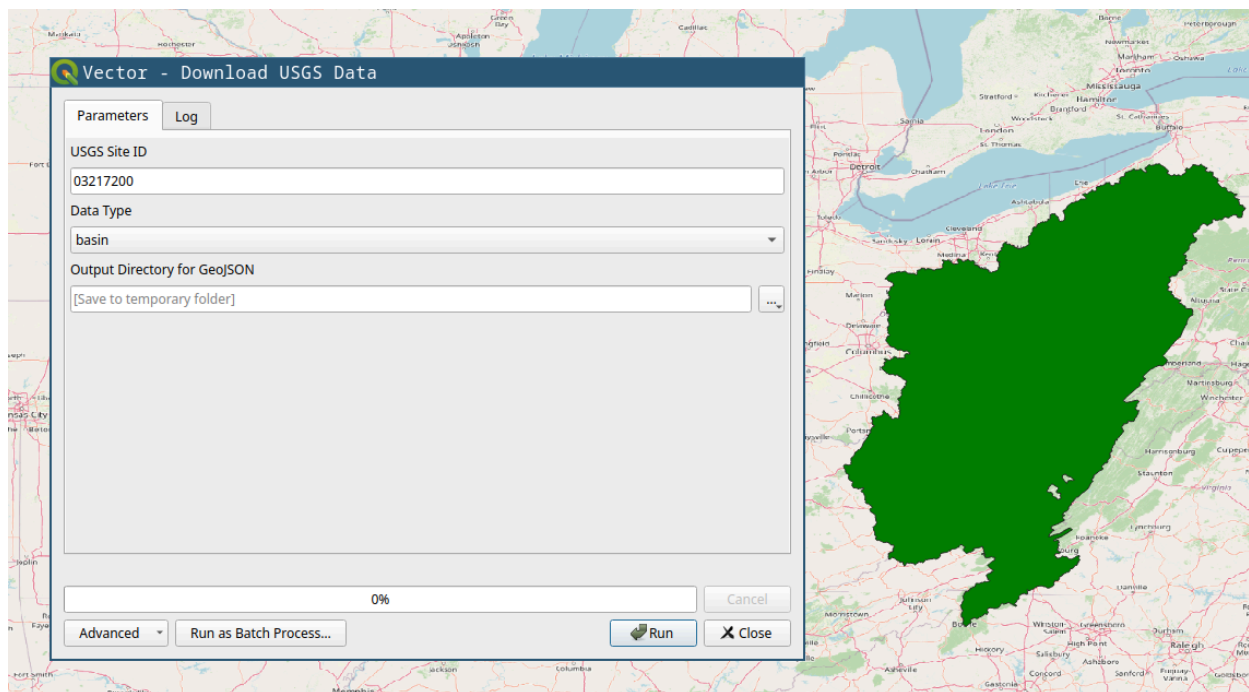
Vector - Download USGS Data

Parameters
Log

USGS Site ID
03217200
Data Type
basin
Output Directory for GeoJSON
[Save to temporary folder]
...

0%
Cancel

Advanced
Run as Batch Process...
Run
Close

Rochester
Green Bay
Appleton
Cadillac
Barrie
Peterborough
Newmarket
Toronto
Mississauga
Oshawa
Stratford
Kitchener
Hamilton
Brantford
St. Catharines
Buffalo
Woodstock
Sarnia
London
St. Thomas
Pontiac
Detroit
Chatham
Ashtabula
Erie
Toledo
Sandusky
Lorain
Cleveland
Findlay
Marion
Delaware
Columbus
Chillicothe
Portsmouth
Martinsburg
Winchester
Harrisonburg
Staunton
Culpeper
Lynchburg
Roanoke
Danville
Winston-Salem
Greensboro
Durham
Raleigh
High Point
Hickory
Salisbury
Asheboro
Concord
Sanford
Asheville
Columbia
Joplin
Fort Smith
Memphis
Fayetteville
Kansas City
Morristown
Boone